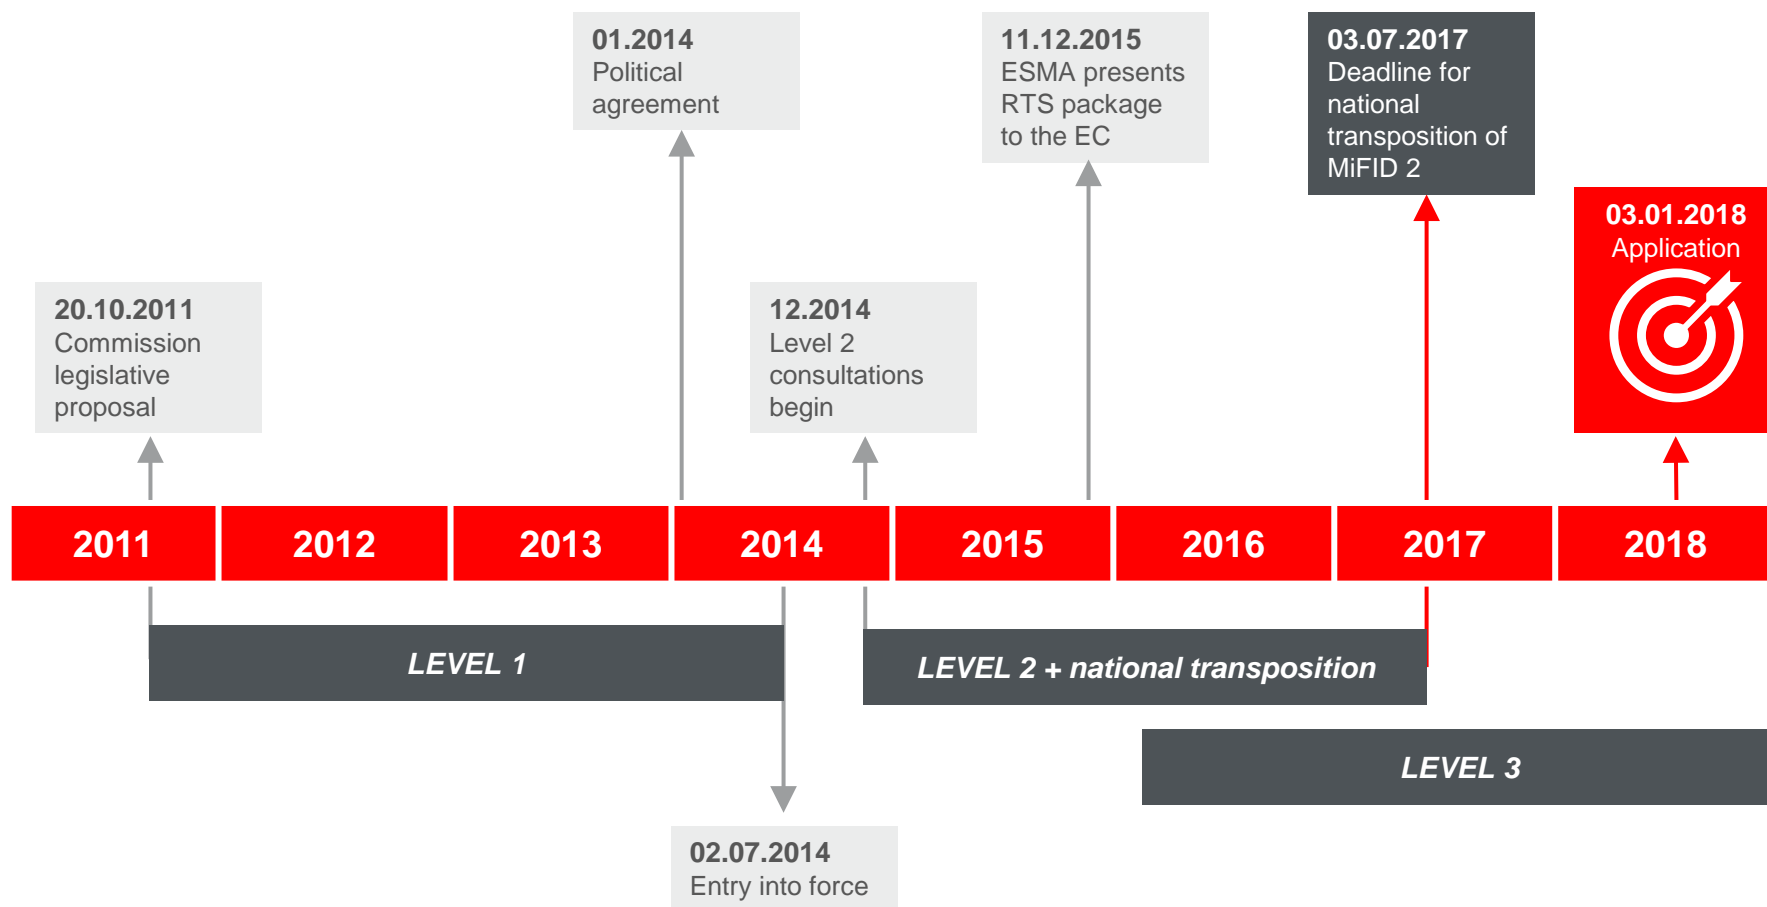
01.2014
Political agreement

11.12.2015
ESMA presents RTS package to the EC

03.07.2017
Deadline for national transposition of MiFID 2

03.01.2018
Application

20.10.2011
Commission legislative proposal

12.2014
Level 2 consultations begin

2011

2012

2013

2014

2015

2016

2017

2018

LEVEL 1

LEVEL 2 + national transposition

LEVEL 3

02.07.2014
Entry into force